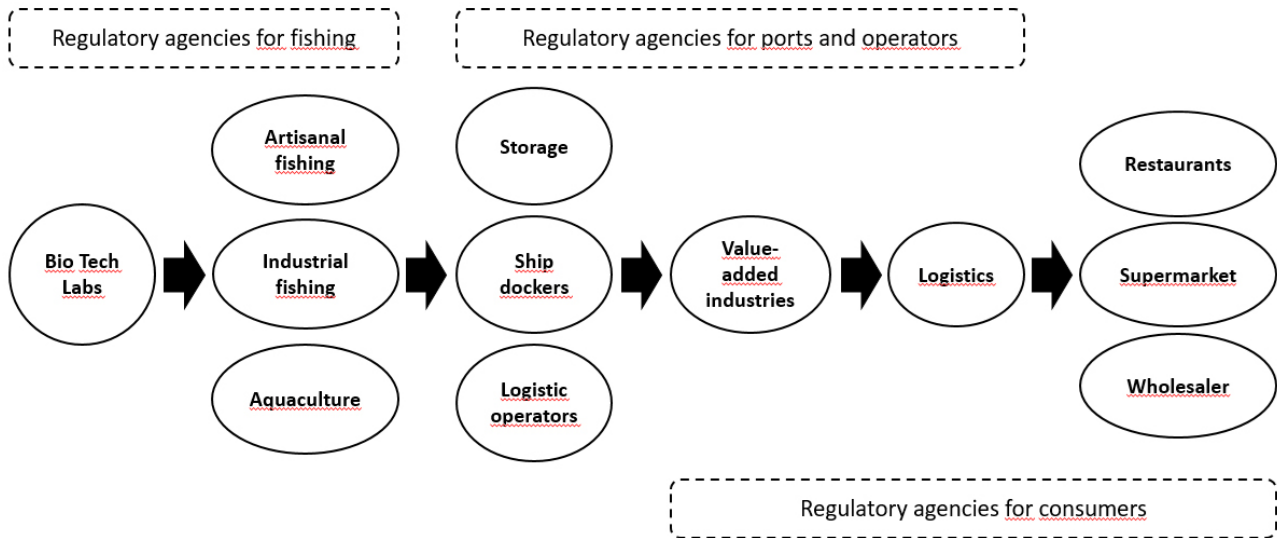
Regulatory agencies for fishing

Regulatory agencies for ports and operators

Bio Tech Labs

Artisanal fishing

Industrial fishing

Aquaculture

Storage

Ship dockers

Logistic operators

Value-added industries

Logistics

Restaurants

Supermarket

Wholesaler

Regulatory agencies for consumers